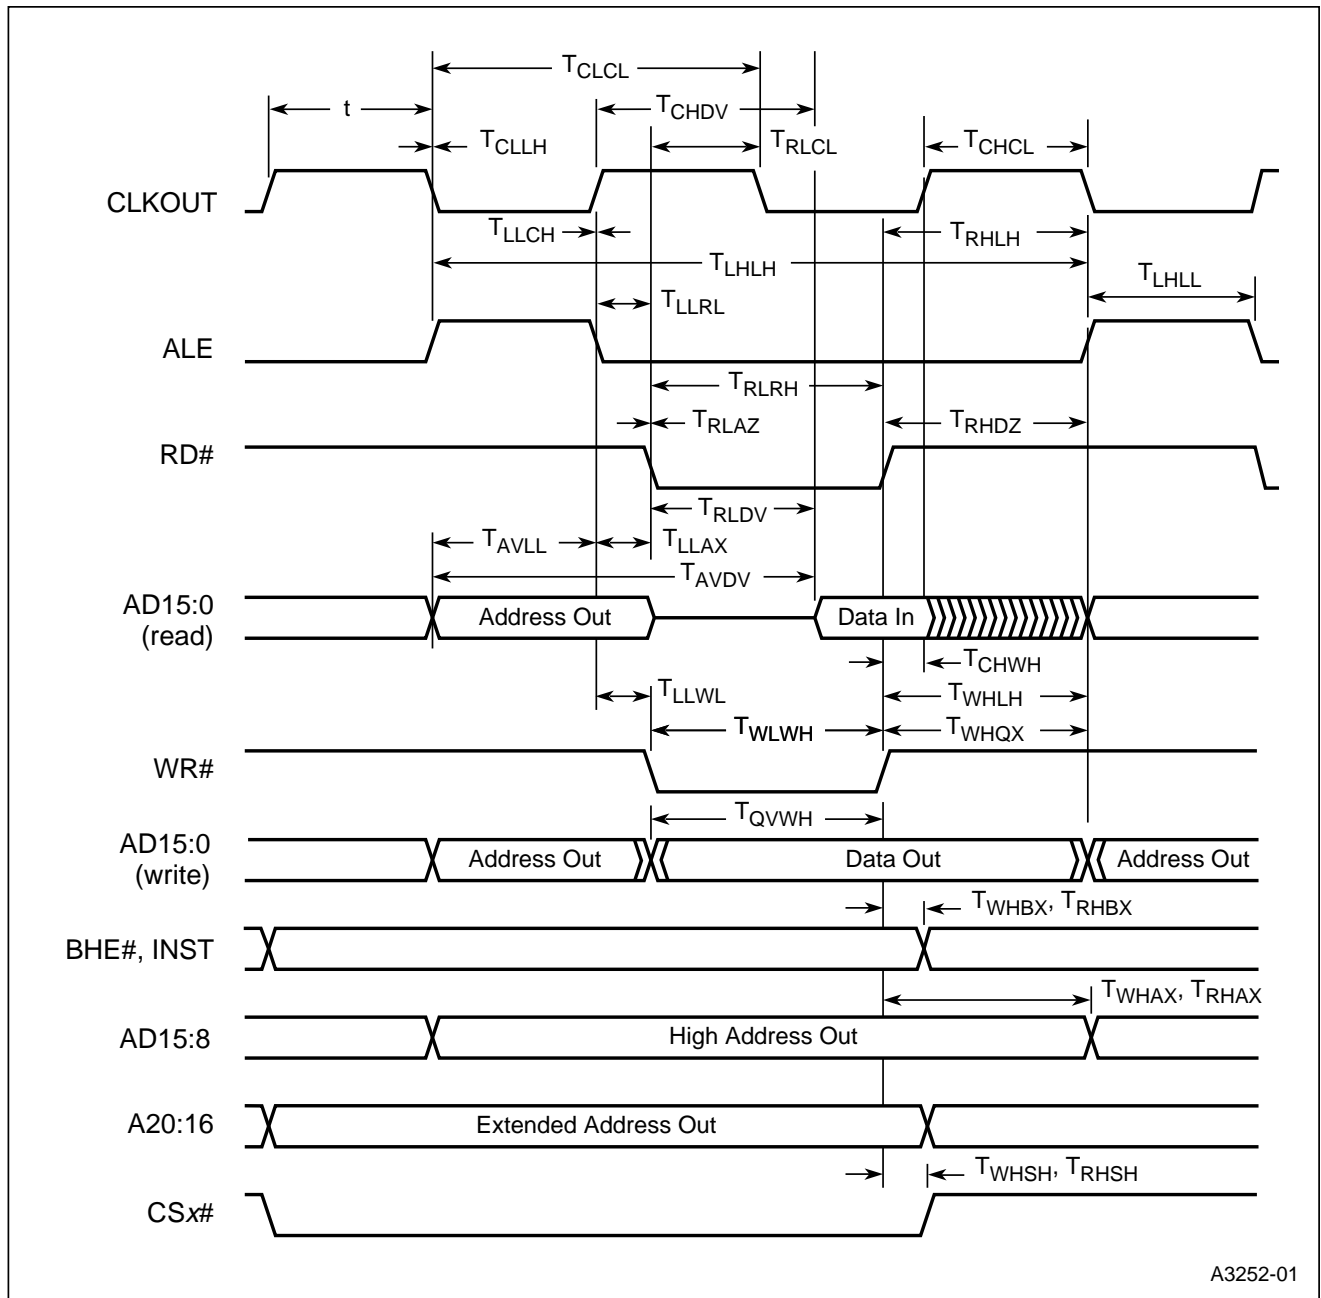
$T_{CLCL}$
t
$T_{CHDV}$
$T_{CLLH}$
$T_{RLCL}$
$T_{CHCL}$
CLKOUT
$T_{LLCH}$
$T_{RHLH}$
$T_{LHLH}$
$T_{LHLL}$
$T_{LLRL}$
ALE
$T_{RLRH}$
$T_{RLAZ}$
$T_{RHDZ}$
RD#
$T_{RLDV}$
$T_{AVLL}$
$T_{LLAX}$
$T_{AVDV}$
AD15:0 (read)
Address Out
Data In
$T_{CHWH}$
$T_{LLWL}$
$T_{WHLH}$
$T_{WLWH}$
$T_{WHQX}$
WR#
$T_{QVWH}$
AD15:0 (write)
Address Out
Data Out
Address Out
$T_{WHBX}$, $T_{RHBX}$
BHE#, INST
$T_{WHAX}$, $T_{RHAX}$
AD15:8
High Address Out
A20:16
Extended Address Out
$T_{WHSH}$, $T_{RHSH}$
CS$x$#
A3252-01